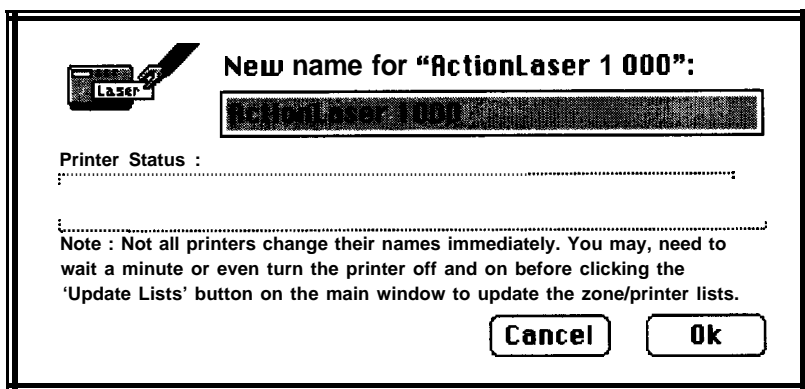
Laser

New name for "ActionLaser 1 000":

ActionLaser 1000

Printer Status :

Note : Not all printers change their names immediately. You may, need to wait a minute or even turn the printer off and on before clicking the 'Update Lists' button on the main window to update the zone/printer lists.

Cancel

Ok